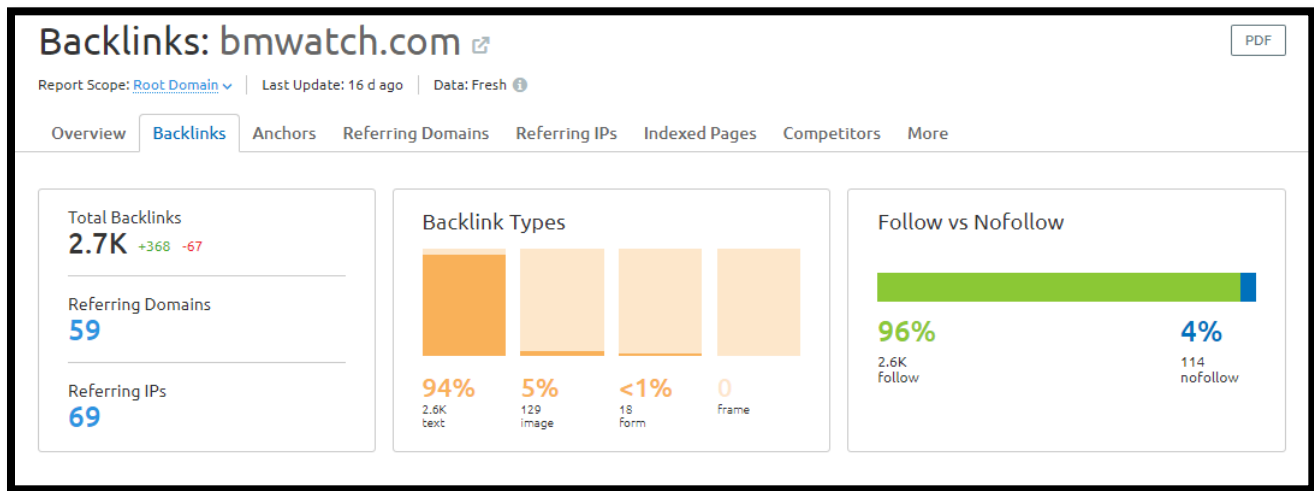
Backlinks: bmwatch.com

PDF

Report Scope: Root Domain | Last Update: 16 d ago | Data: Fresh

Overview Backlinks Anchors Referring Domains Referring IPs Indexed Pages Competitors More

Total Backlinks
2.7K +368 -67

Referring Domains
59

Referring IPs
69

Backlink Types

94%
2.6K
text

5%
129
image

<1%
18
form

0
frame

Follow vs Nofollow

96%
2.6K
follow

4%
114
nofollow